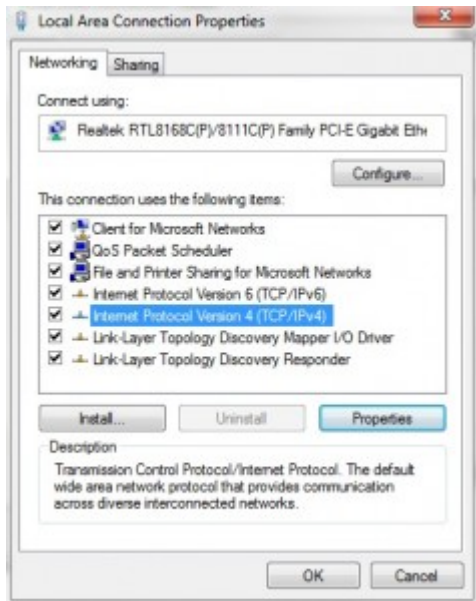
Local Area Connection Properties

Networking Sharing

Connect using:

Realtek RTL8168C(P)/8111C(P) Family PCI-E Gigabit Ethe

Configure...

This connection uses the following items:

Client for Microsoft Networks
QoS Packet Scheduler
File and Printer Sharing for Microsoft Networks
Internet Protocol Version 6 (TCP/IPv6)
Internet Protocol Version 4 (TCP/IPv4)
Link-Layer Topology Discovery Mapper I/O Driver
Link-Layer Topology Discovery Responder

Install... Uninstall Properties

Description

Transmission Control Protocol/Internet Protocol. The default wide area network protocol that provides communication across diverse interconnected networks.

OK Cancel